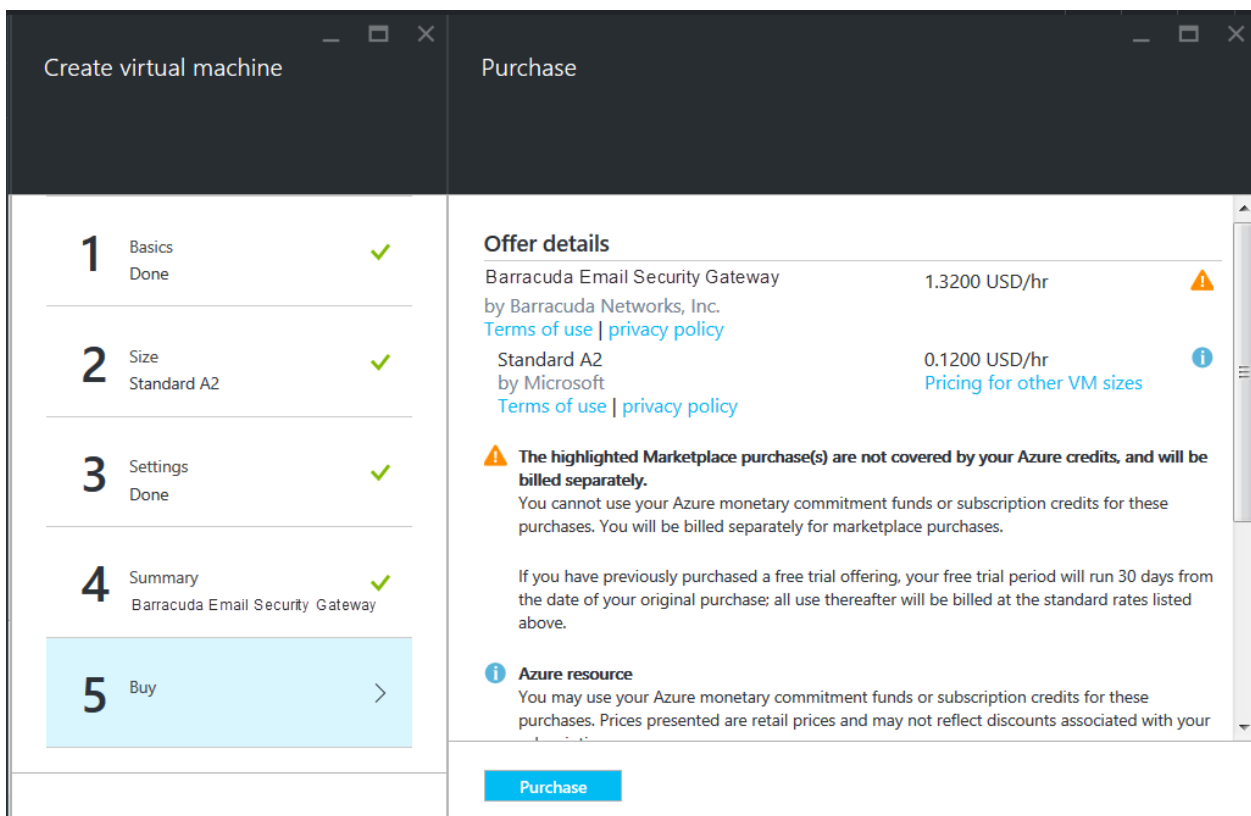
Create virtual machine

1 Basics
Done

2 Size
Standard A2

3 Settings
Done

4 Summary
Barracuda Email Security Gateway

5 Buy

Purchase

Offer details

| | |
|---|---|
| Barracuda Email Security Gateway<br>by Barracuda Networks, Inc.<br>Terms of use \| privacy policy | 1.3200 USD/hr |
| Standard A2<br>by Microsoft<br>Terms of use \| privacy policy | 0.1200 USD/hr<br>Pricing for other VM sizes |

The highlighted Marketplace purchase(s) are not covered by your Azure credits, and will be billed separately.
You cannot use your Azure monetary commitment funds or subscription credits for these purchases. You will be billed separately for marketplace purchases.

If you have previously purchased a free trial offering, your free trial period will run 30 days from the date of your original purchase; all use thereafter will be billed at the standard rates listed above.

Azure resource
You may use your Azure monetary commitment funds or subscription credits for these purchases. Prices presented are retail prices and may not reflect discounts associated with your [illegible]

Purchase